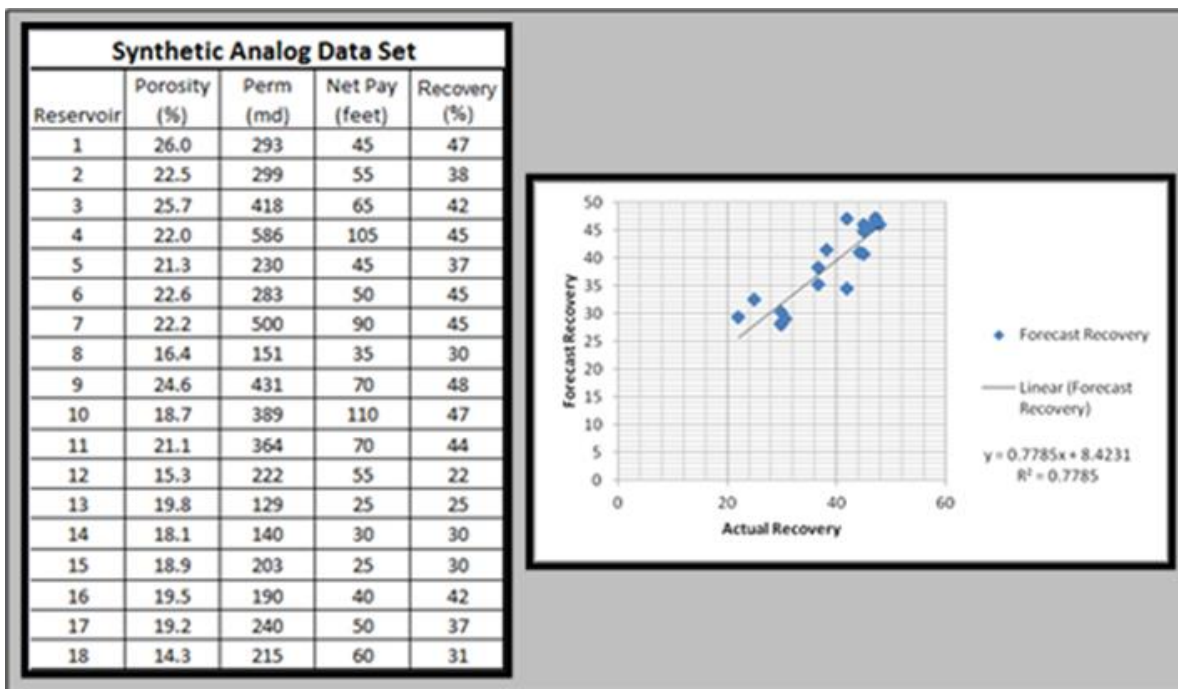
Synthetic Analog Data Set

| Reservoir | Porosity (%) | Perm (md) | Net Pay (feet) | Recovery (%) |
|---|---|---|---|---|
| 1 | 26.0 | 293 | 45 | 47 |
| 2 | 22.5 | 299 | 55 | 38 |
| 3 | 25.7 | 418 | 65 | 42 |
| 4 | 22.0 | 586 | 105 | 45 |
| 5 | 21.3 | 230 | 45 | 37 |
| 6 | 22.6 | 283 | 50 | 45 |
| 7 | 22.2 | 500 | 90 | 45 |
| 8 | 16.4 | 151 | 35 | 30 |
| 9 | 24.6 | 431 | 70 | 48 |
| 10 | 18.7 | 389 | 110 | 47 |
| 11 | 21.1 | 364 | 70 | 44 |
| 12 | 15.3 | 222 | 55 | 22 |
| 13 | 19.8 | 129 | 25 | 25 |
| 14 | 18.1 | 140 | 30 | 30 |
| 15 | 18.9 | 203 | 25 | 30 |
| 16 | 19.5 | 190 | 40 | 42 |
| 17 | 19.2 | 240 | 50 | 37 |
| 18 | 14.3 | 215 | 60 | 31 |

50
45
40
35
30
25
20
15
10
5
0
Forecast Recovery
0
20
40
60
Actual Recovery

Forecast Recovery

Linear (Forecast Recovery)

$y = 0.7785x + 8.4231$
$R^2 = 0.7785$